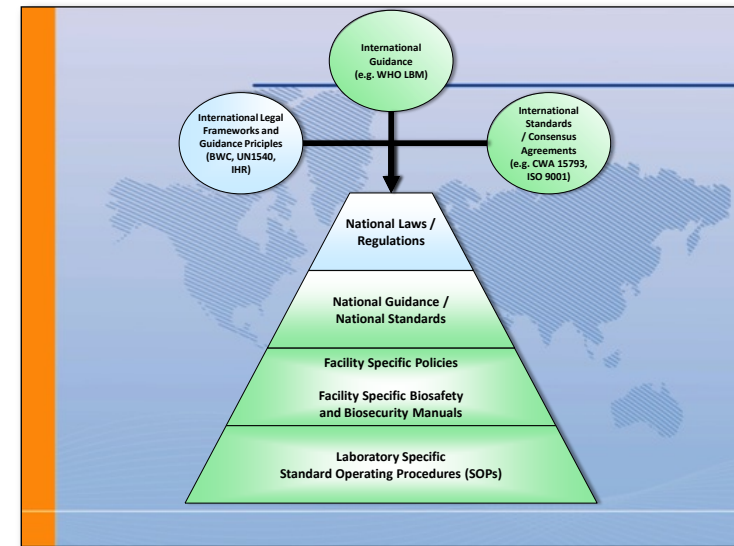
International Guidance (e.g. WHO LBM)

International Legal Frameworks and Guidance Priciples (BWC, UN1540, IHR)

International Standards / Consensus Agreements (e.g. CWA 15793, ISO 9001)

National Laws / Regulations

National Guidance / National Standards

Facility Specific Policies

Facility Specific Biosafety and Biosecurity Manuals

Laboratory Specific Standard Operating Procedures (SOPs)